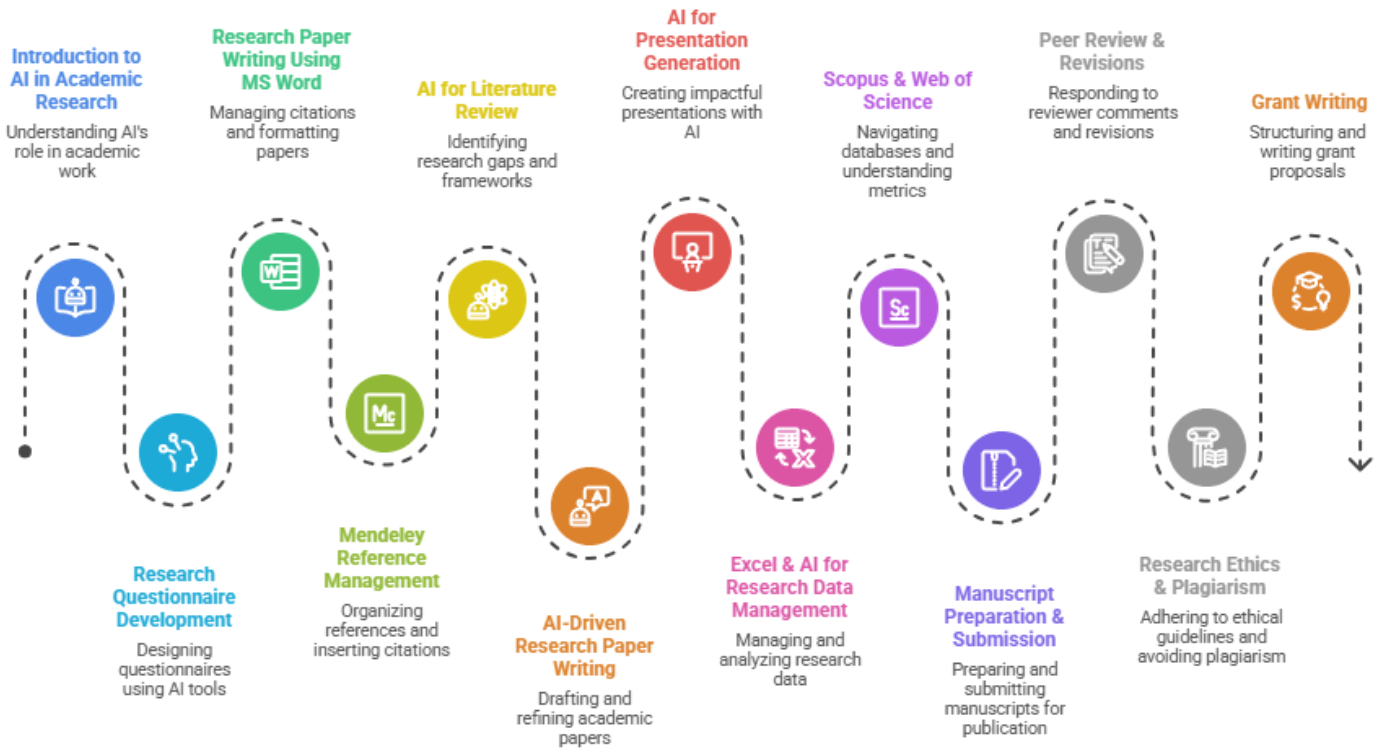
Introduction to AI in Academic Research
Understanding AI's role in academic work

Research Questionnaire Development
Designing questionnaires using AI tools

Research Paper Writing Using MS Word
Managing citations and formatting papers

Mendeley Reference Management
Organizing references and inserting citations

AI for Literature Review
Identifying research gaps and frameworks

AI-Driven Research Paper Writing
Drafting and refining academic papers

AI for Presentation Generation
Creating impactful presentations with AI

Excel & AI for Research Data Management
Managing and analyzing research data

Scopus & Web of Science
Navigating databases and understanding metrics

Manuscript Preparation & Submission
Preparing and submitting manuscripts for publication

Peer Review & Revisions
Responding to reviewer comments and revisions

Research Ethics & Plagiarism
Adhering to ethical guidelines and avoiding plagiarism

Grant Writing
Structuring and writing grant proposals